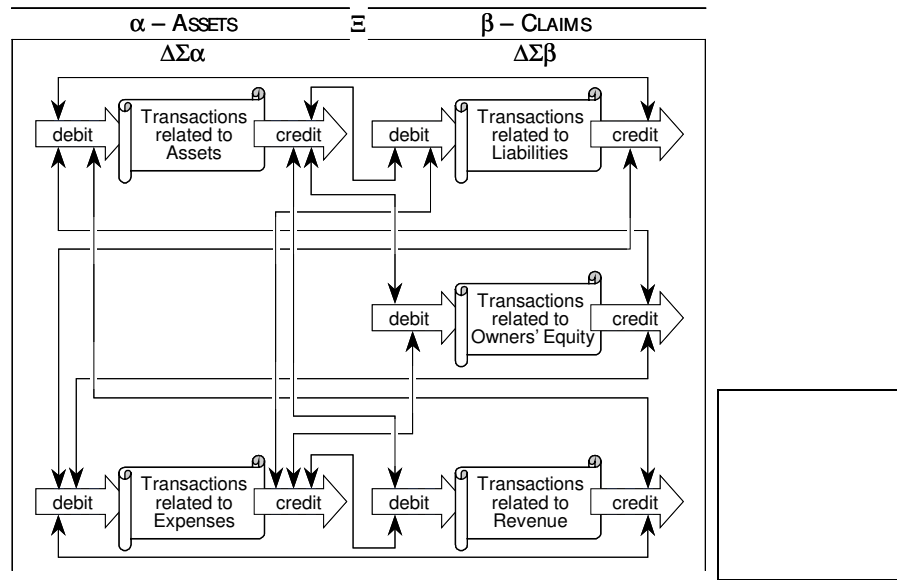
$\alpha$ – ASSETS $\Xi$ $\beta$ – CLAIMS

$\Delta\Sigma\alpha$

$\Delta\Sigma\beta$

debit
Transactions related to Assets
credit

debit
Transactions related to Liabilities
credit

debit
Transactions related to Owners' Equity
credit

debit
Transactions related to Expenses
credit

debit
Transactions related to Revenue
credit